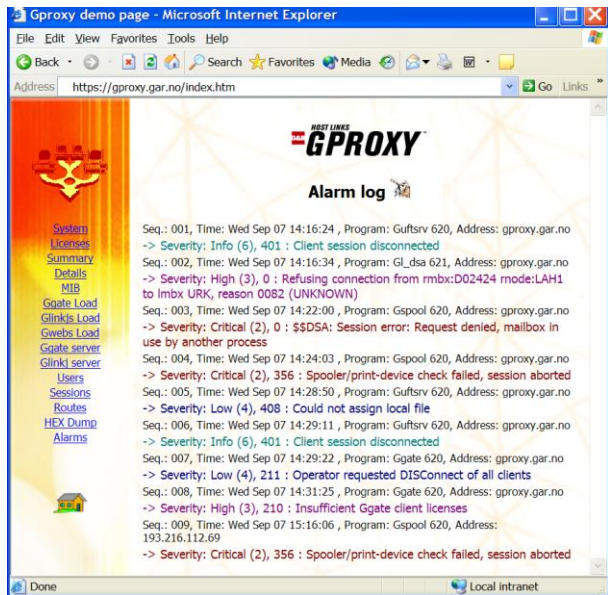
Gproxy demo page - Microsoft Internet Explorer

File Edit View Favorites Tools Help

Back Search Favorites Media

Address https://gproxy.gar.no/index.htm Go Links »

HOST LINKS
GAR GPROXY

Alarm log

System
Licenses
Summary
Details
MIB
Ggate Load
Glinkjs Load
Gwebs Load
Ggate server
Glinkj server
Users
Sessions
Routes
HEX Dump
Alarms

Seq.: 001, Time: Wed Sep 07 14:16:24 , Program: Guftsrv 620, Address: gproxy.gar.no
-> Severity: Info (6), 401 : Client session disconnected
Seq.: 002, Time: Wed Sep 07 14:16:34 , Program: Gl_dsa 621, Address: gproxy.gar.no
-> Severity: High (3), 0 : Refusing connection from rmbx:D02424 rnode:LAH1 to lmbx URK, reason 0082 (UNKNOWN)
Seq.: 003, Time: Wed Sep 07 14:22:00 , Program: Gspool 620, Address: gproxy.gar.no
-> Severity: Critical (2), 0 : $$DSA: Session error: Request denied, mailbox in use by another process
Seq.: 004, Time: Wed Sep 07 14:24:03 , Program: Gspool 620, Address: gproxy.gar.no
-> Severity: Critical (2), 356 : Spooler/print-device check failed, session aborted
Seq.: 005, Time: Wed Sep 07 14:28:50 , Program: Gspool 620, Address: gproxy.gar.no
-> Severity: Low (4), 408 : Could not assign local file
Seq.: 006, Time: Wed Sep 07 14:29:11 , Program: Guftsrv 620, Address: gproxy.gar.no
-> Severity: Info (6), 401 : Client session disconnected
Seq.: 007, Time: Wed Sep 07 14:29:22 , Program: Ggate 620, Address: gproxy.gar.no
-> Severity: Low (4), 211 : Operator requested DISConnect of all clients
Seq.: 008, Time: Wed Sep 07 14:31:25 , Program: Ggate 620, Address: gproxy.gar.no
-> Severity: High (3), 210 : Insufficient Ggate client licenses
Seq.: 009, Time: Wed Sep 07 15:16:06 , Program: Gspool 620, Address: 193.216.112.69
-> Severity: Critical (2), 356 : Spooler/print-device check failed, session aborted

Done Local intranet